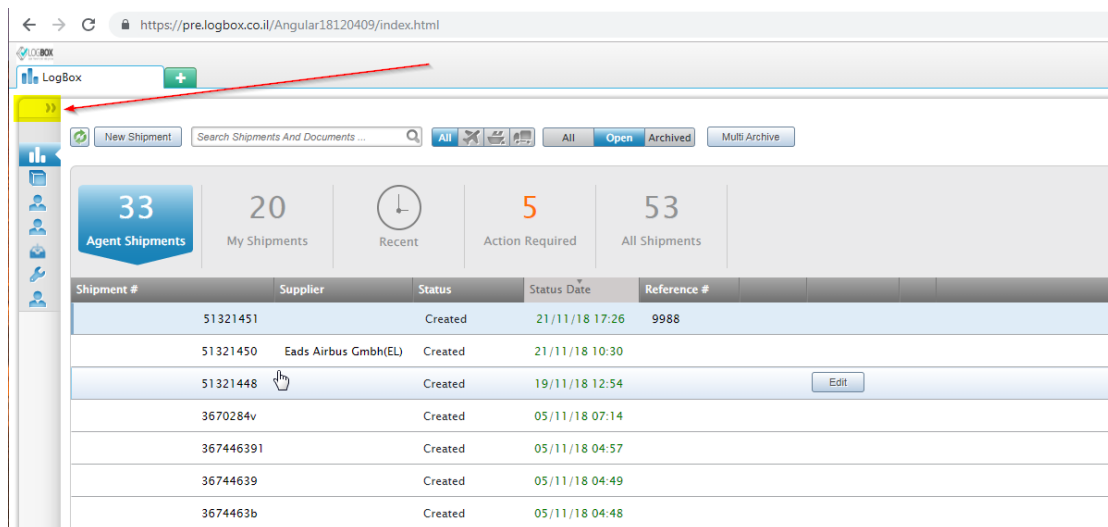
https://pre.logbox.co.il/Angular18120409/index.html

LOGBOX

LogBox

+

»

New Shipment

Search Shipments And Documents ...

All

All Open Archived

Multi Archive

33
Agent Shipments

20
My Shipments

Recent

5
Action Required

53
All Shipments

| Shipment # | Supplier | Status | Status Date | Reference # | |
|---|---|---|---|---|---|
| 51321451 | | Created | 21/11/18 17:26 | 9988 | |
| 51321450 | Eads Airbus Gmbh(EL) | Created | 21/11/18 10:30 | | |
| 51321448 | | Created | 19/11/18 12:54 | | Edit |
| 3670284v | | Created | 05/11/18 07:14 | | |
| 367446391 | | Created | 05/11/18 04:57 | | |
| 36744639 | | Created | 05/11/18 04:49 | | |
| 3674463b | | Created | 05/11/18 04:48 | | |